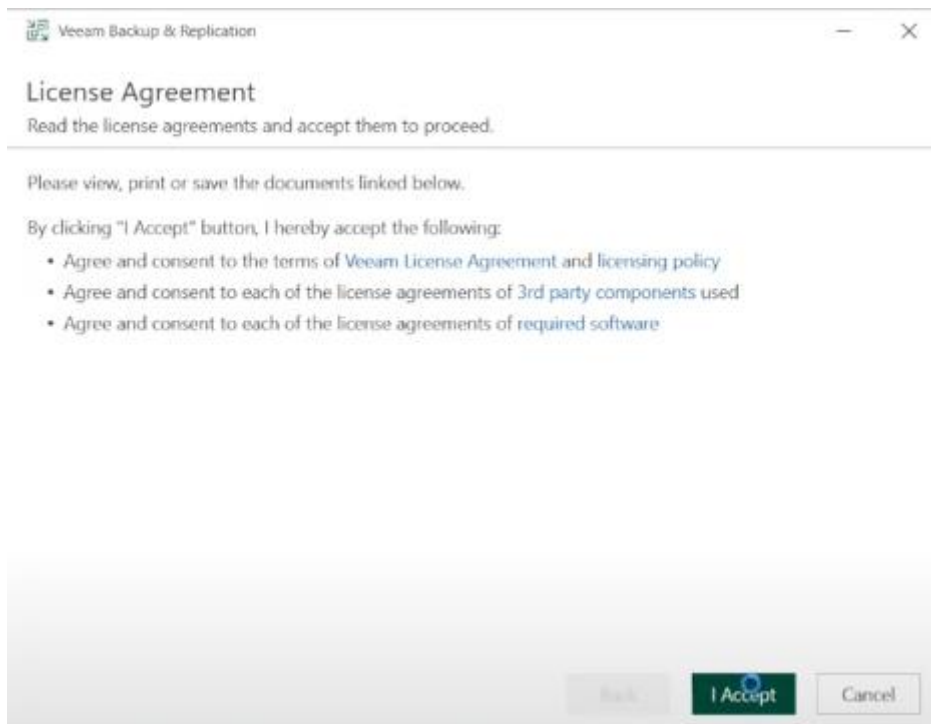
Veeam Backup & Replication

License Agreement
Read the license agreements and accept them to proceed.

Please view, print or save the documents linked below.

By clicking "I Accept" button, I hereby accept the following:
• Agree and consent to the terms of Veeam License Agreement and licensing policy
• Agree and consent to each of the license agreements of 3rd party components used
• Agree and consent to each of the license agreements of required software

Back
I Accept
Cancel